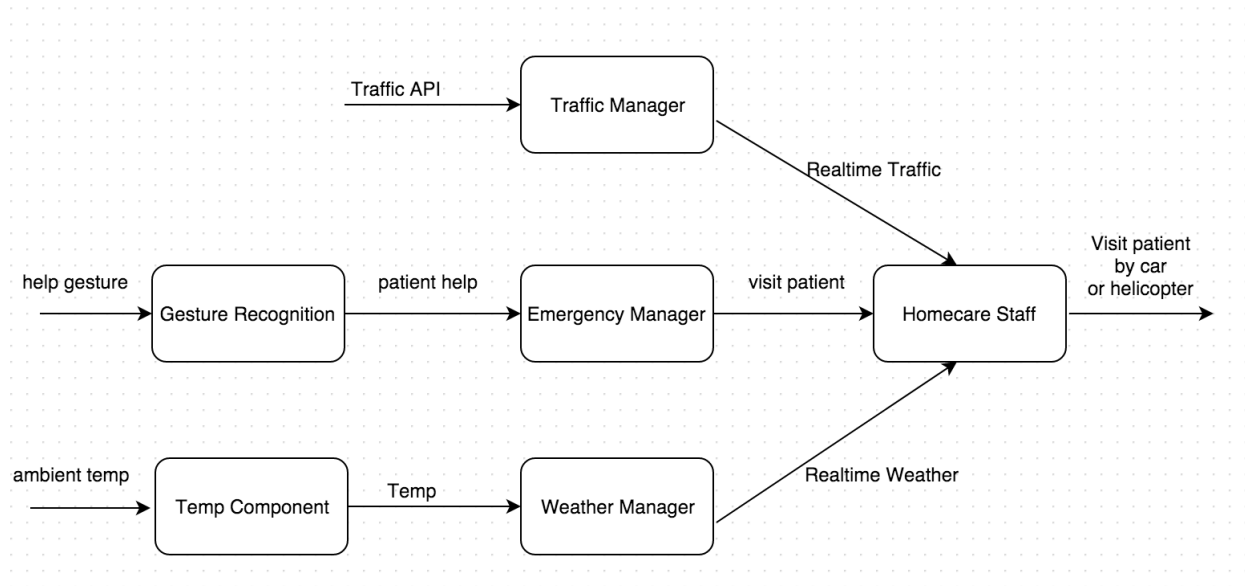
Traffic API

Traffic Manager

Realtime Traffic

help gesture

Gesture Recognition

patient help

Emergency Manager

visit patient

Homecare Staff

Visit patient by car or helicopter

ambient temp

Temp Component

Temp

Weather Manager

Realtime Weather